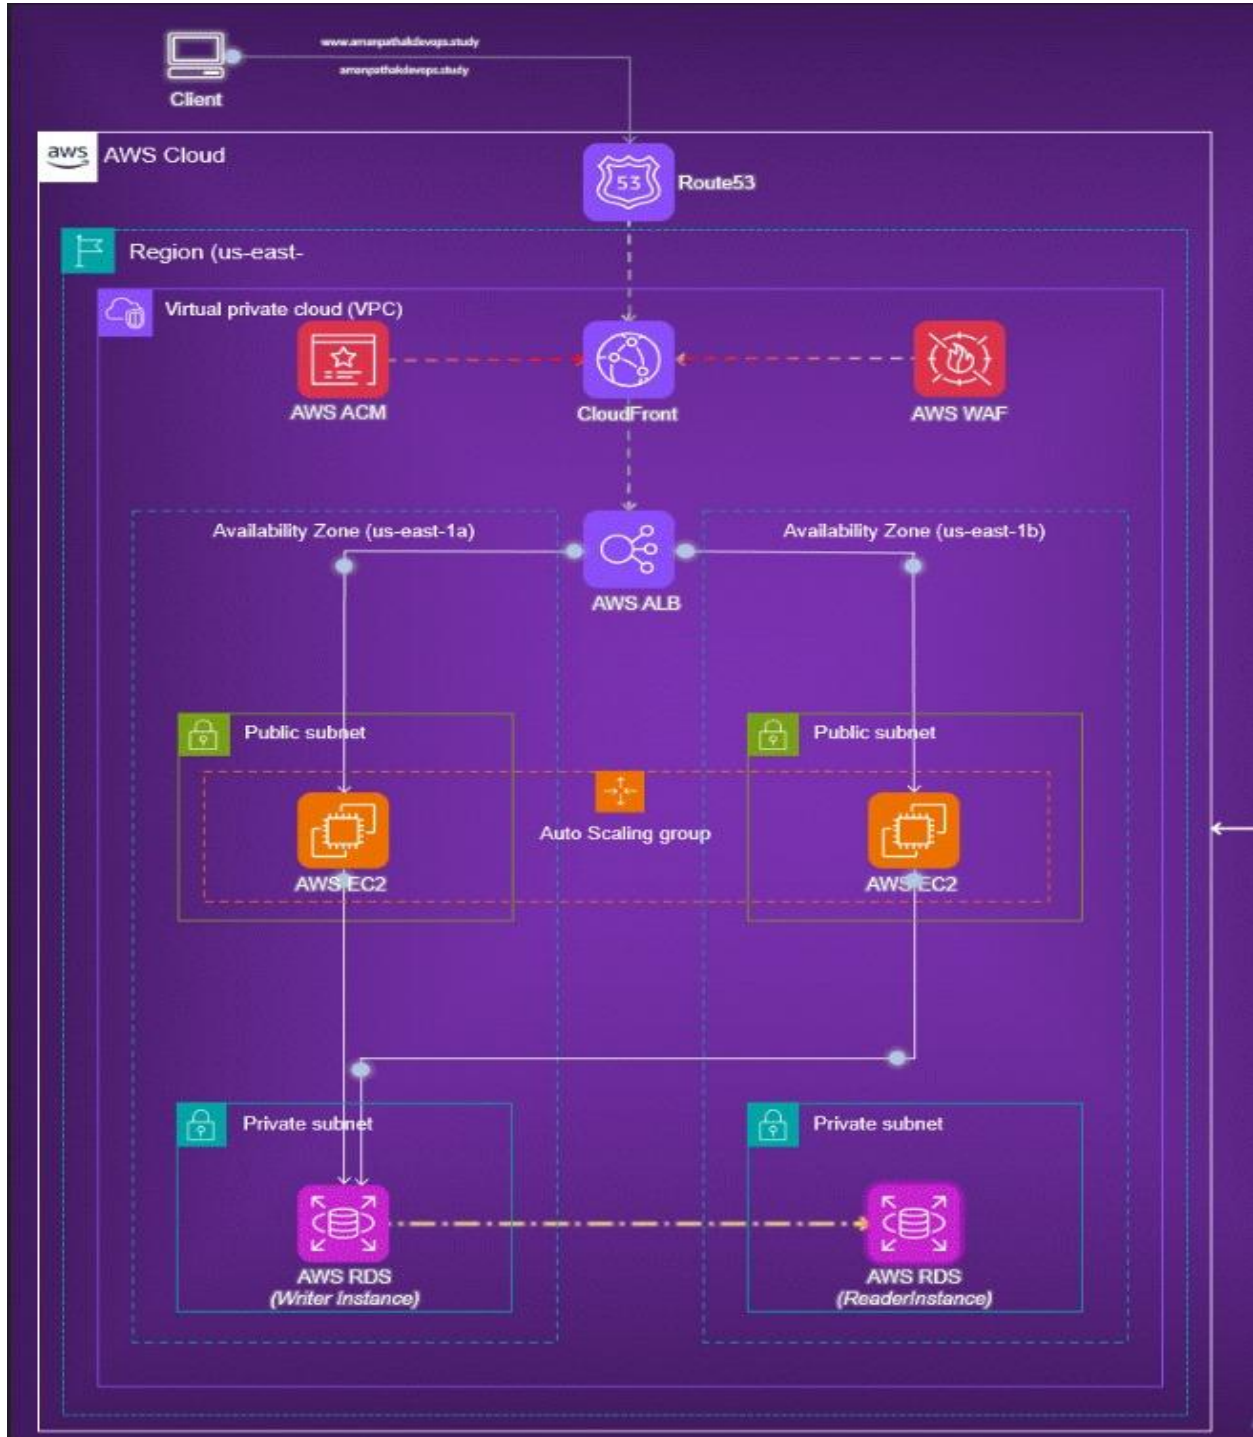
Client

www.amanpathakdevops.study

amanpathakdevops.study

aws AWS Cloud

53 Route53

Region (us-east-

Virtual private cloud (VPC)

AWS ACM

CloudFront

AWS WAF

Availability Zone (us-east-1a)

AWS ALB

Availability Zone (us-east-1b)

Public subnet

Public subnet

Auto Scaling group

AWS EC2

AWS EC2

Private subnet

Private subnet

AWS RDS
(Writer Instance)

AWS RDS
(ReaderInstance)